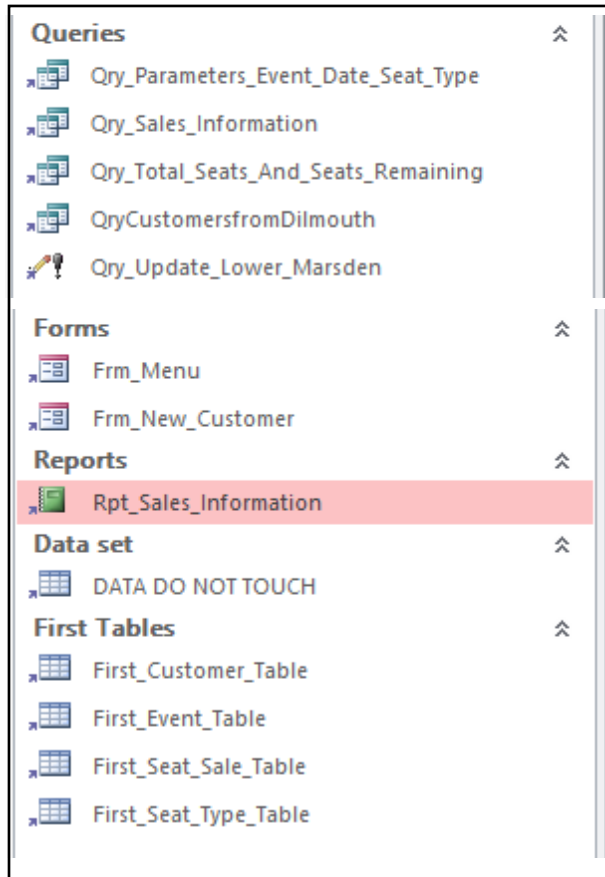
Queries

Qry_Parameters_Event_Date_Seat_Type

Qry_Sales_Information

Qry_Total_Seats_And_Seats_Remaining

QryCustomersfromDilmouth

Qry_Update_Lower_Marsden

Forms

Frm_Menu

Frm_New_Customer

Reports

Rpt_Sales_Information

Data set

DATA DO NOT TOUCH

First Tables

First_Customer_Table

First_Event_Table

First_Seat_Sale_Table

First_Seat_Type_Table